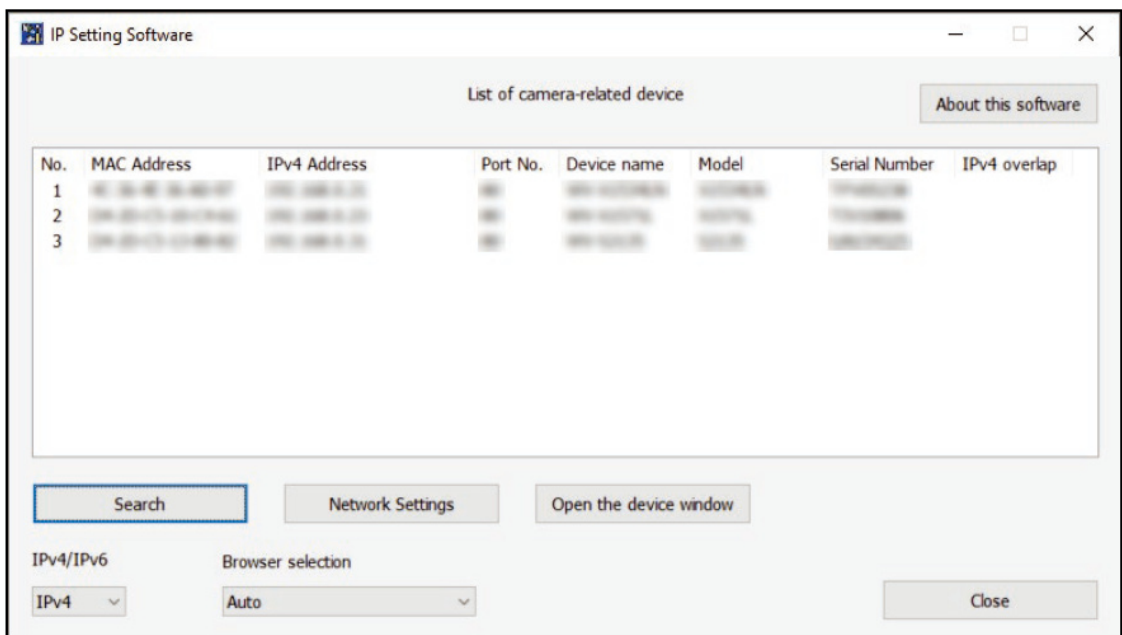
IP Setting Software

List of camera-related device

About this software

| No. | MAC Address | IPv4 Address | Port No. | Device name | Model | Serial Number | IPv4 overlap |
|---|---|---|---|---|---|---|---|
| 1 | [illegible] | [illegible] | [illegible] | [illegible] | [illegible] | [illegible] | |
| 2 | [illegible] | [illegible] | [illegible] | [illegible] | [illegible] | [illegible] | |
| 3 | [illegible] | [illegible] | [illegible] | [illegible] | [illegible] | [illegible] | |

Search

Network Settings

Open the device window

IPv4/IPv6

IPv4

Browser selection

Auto

Close